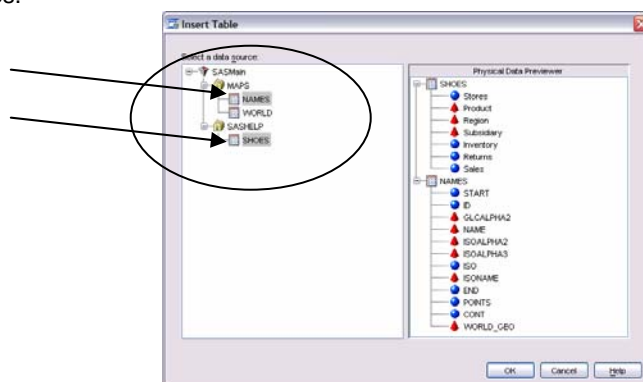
Insert Table

Select a data source:

SASMain
MAPS
NAMES
WORLD
SASHELP
SHOES

Physical Data Previewer

SHOES
Stores
Product
Region
Subsidiary
Inventory
Returns
Sales
NAMES
START
ID
GLCALPHA2
NAME
ISOALPHA2
ISOALPHA3
ISO
ISONAME
END
POINTS
CONT
WORLD_CBO

OK
Cancel
Help